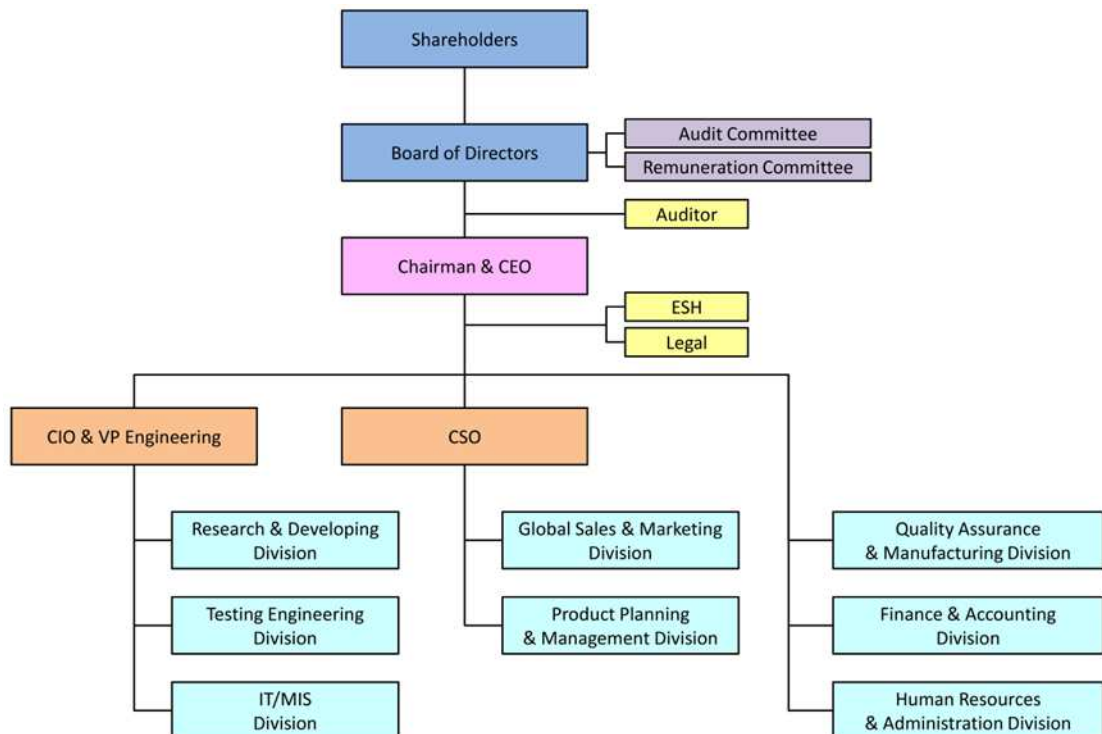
Shareholders

Board of Directors

Audit Committee

Remuneration Committee

Auditor

Chairman & CEO

ESH

Legal

CIO & VP Engineering

CSO

Research & Developing Division

Testing Engineering Division

IT/MIS Division

Global Sales & Marketing Division

Product Planning & Management Division

Quality Assurance & Manufacturing Division

Finance & Accounting Division

Human Resources & Administration Division